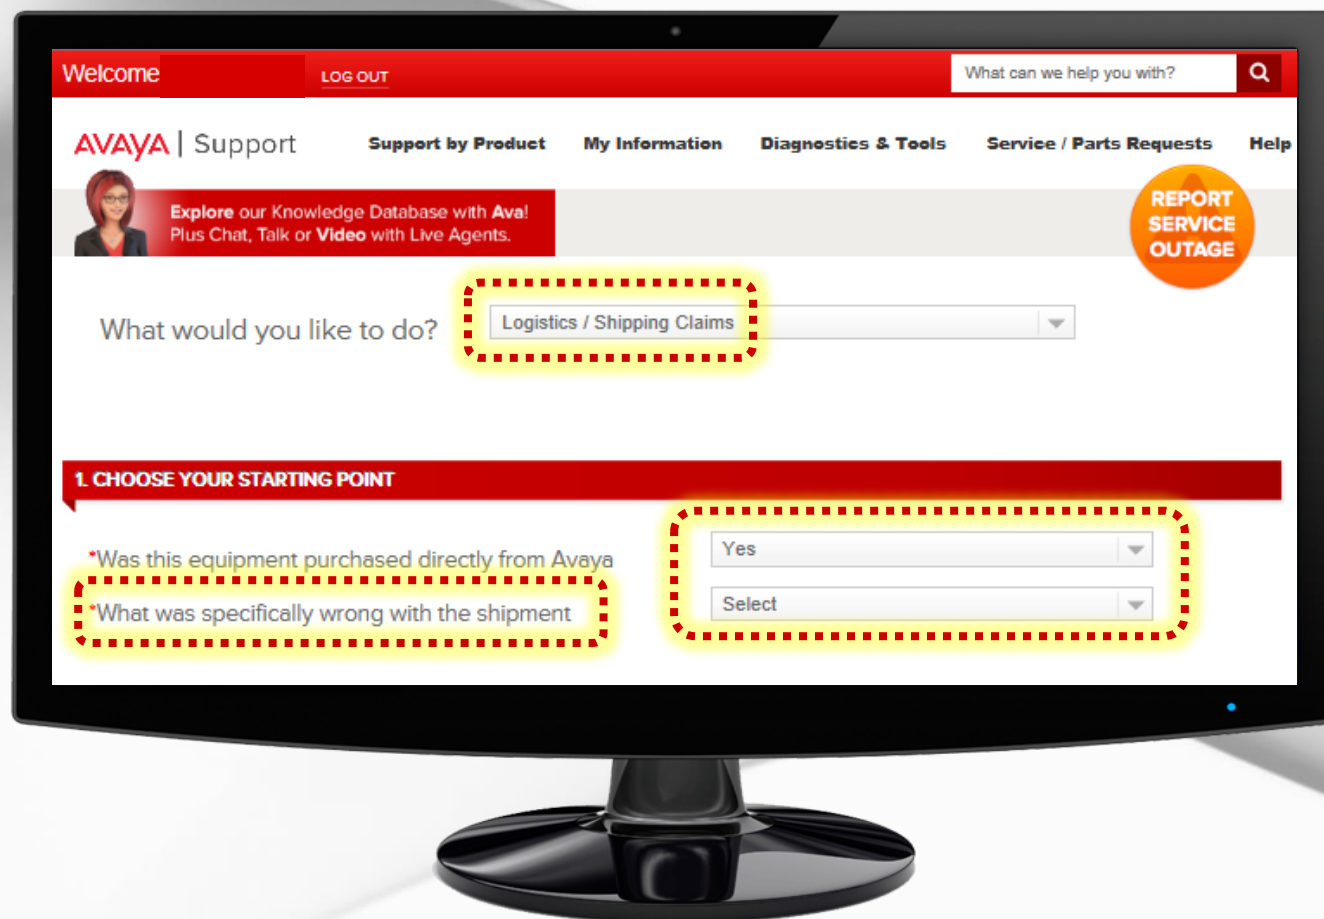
Welcome LOG OUT What can we help you with?

AVAYA | Support Support by Product My Information Diagnostics & Tools Service / Parts Requests Help

Explore our Knowledge Database with Ava! Plus Chat, Talk or Video with Live Agents.

REPORT SERVICE OUTAGE

What would you like to do? Logistics / Shipping Claims

1. CHOOSE YOUR STARTING POINT

*Was this equipment purchased directly from Avaya Yes

*What was specifically wrong with the shipment Select